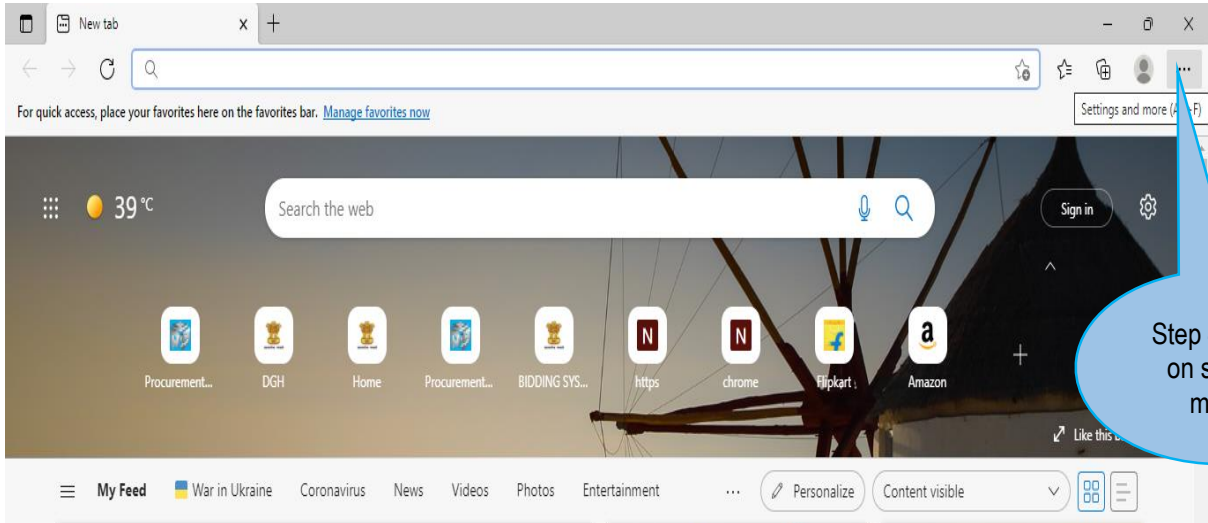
New tab

For quick access, place your favorites here on the favorites bar. Manage favorites now

Settings and more (A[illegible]F)

39 °C

Search the web

Sign in

Procurement...

DGH

Home

Procurement...

BIDDING SYS...

https

chrome

Flipkart

Amazon

Step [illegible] on s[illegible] m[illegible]

Like this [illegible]

My Feed

War in Ukraine

Coronavirus

News

Videos

Photos

Entertainment

...

Personalize

Content visible